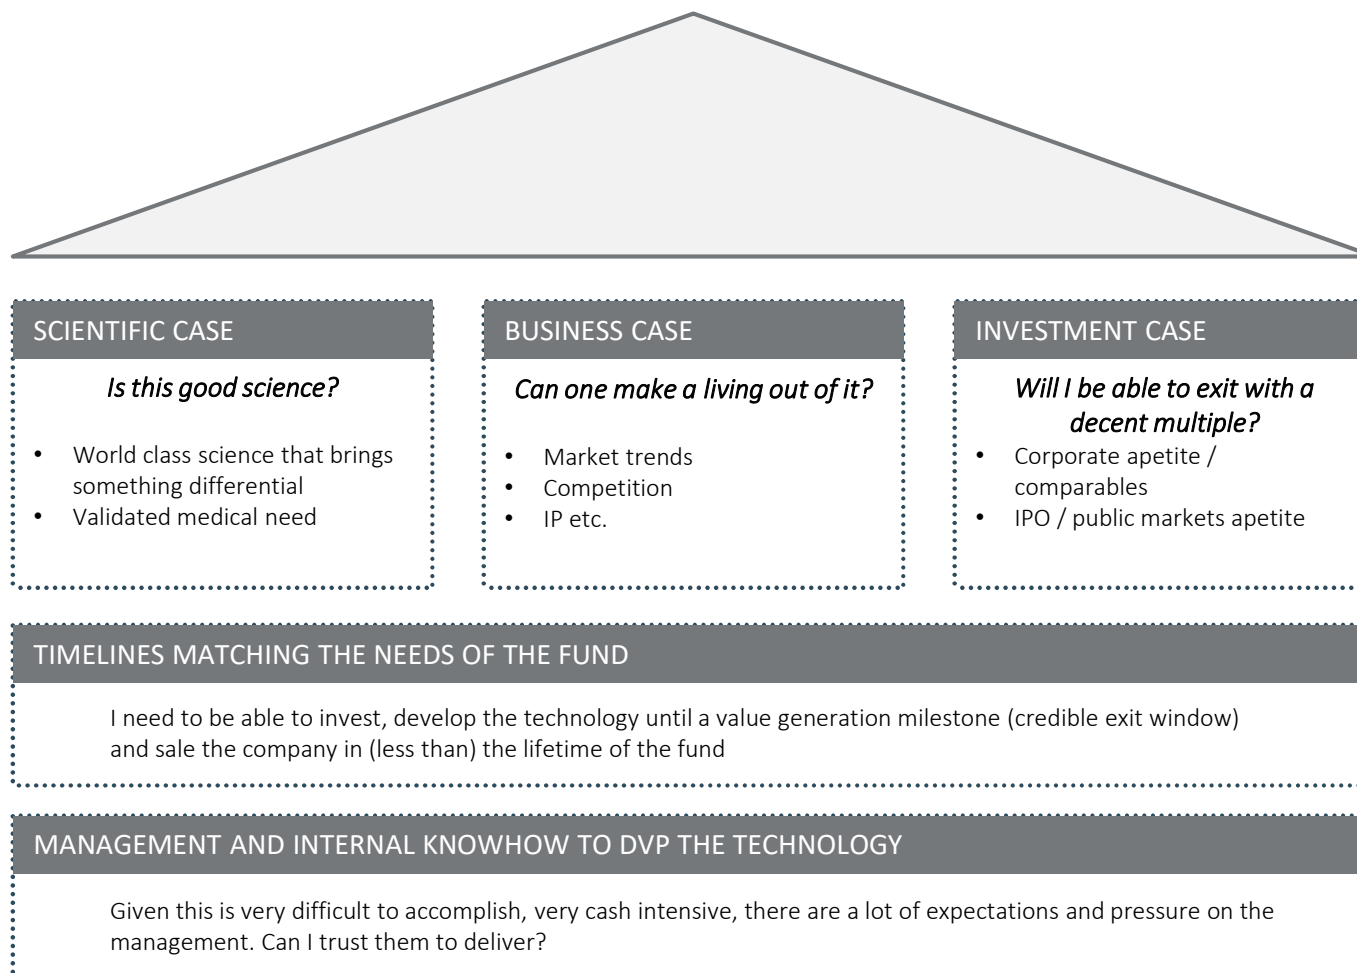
SCIENTIFIC CASE

*Is this good science?*

- World class science that brings something differential
- Validated medical need

BUSINESS CASE

*Can one make a living out of it?*

- Market trends
- Competition
- IP etc.

INVESTMENT CASE

*Will I be able to exit with a decent multiple?*

- Corporate apetite / comparables
- IPO / public markets apetite

TIMELINES MATCHING THE NEEDS OF THE FUND

I need to be able to invest, develop the technology until a value generation milestone (credible exit window) and sale the company in (less than) the lifetime of the fund

MANAGEMENT AND INTERNAL KNOWHOW TO DVP THE TECHNOLOGY

Given this is very difficult to accomplish, very cash intensive, there are a lot of expectations and pressure on the management. Can I trust them to deliver?